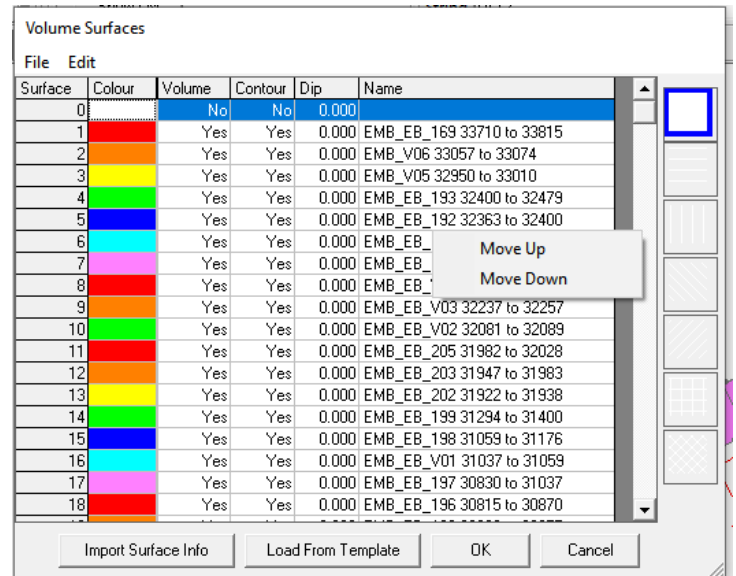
Volume Surfaces

File Edit

| Surface | Colour | Volume | Contour | Dip | Name |
|---|---|---|---|---|---|
| 0 | | No | No | 0.000 | |
| 1 | | Yes | Yes | 0.000 | EMB_EB_169 33710 to 33815 |
| 2 | | Yes | Yes | 0.000 | EMB_V06 33057 to 33074 |
| 3 | | Yes | Yes | 0.000 | EMB_V05 32950 to 33010 |
| 4 | | Yes | Yes | 0.000 | EMB_EB_193 32400 to 32479 |
| 5 | | Yes | Yes | 0.000 | EMB_EB_192 32363 to 32400 |
| 6 | | Yes | Yes | 0.000 | EMB_EB_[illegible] |
| 7 | | Yes | Yes | 0.000 | EMB_EB_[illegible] |
| 8 | | Yes | Yes | 0.000 | EMB_EB_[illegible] |
| 9 | | Yes | Yes | 0.000 | EMB_EB_V03 32237 to 32257 |
| 10 | | Yes | Yes | 0.000 | EMB_EB_V02 32081 to 32089 |
| 11 | | Yes | Yes | 0.000 | EMB_EB_205 31982 to 32028 |
| 12 | | Yes | Yes | 0.000 | EMB_EB_203 31947 to 31983 |
| 13 | | Yes | Yes | 0.000 | EMB_EB_202 31922 to 31938 |
| 14 | | Yes | Yes | 0.000 | EMB_EB_199 31294 to 31400 |
| 15 | | Yes | Yes | 0.000 | EMB_EB_198 31059 to 31176 |
| 16 | | Yes | Yes | 0.000 | EMB_EB_V01 31037 to 31059 |
| 17 | | Yes | Yes | 0.000 | EMB_EB_197 30830 to 31037 |
| 18 | | Yes | Yes | 0.000 | EMB_EB_196 30815 to 30870 |

Move Up
Move Down

Import Surface Info Load From Template OK Cancel